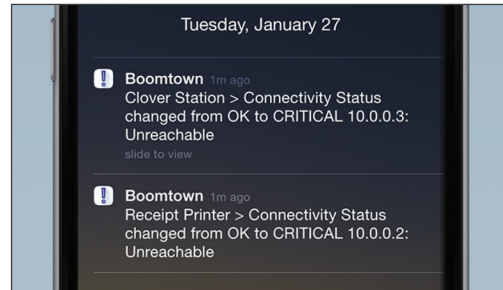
Tuesday, January 27

Boomtown 1m ago
Clover Station > Connectivity Status changed from OK to CRITICAL 10.0.0.3: Unreachable
slide to view

Boomtown 1m ago
Receipt Printer > Connectivity Status changed from OK to CRITICAL 10.0.0.2: Unreachable